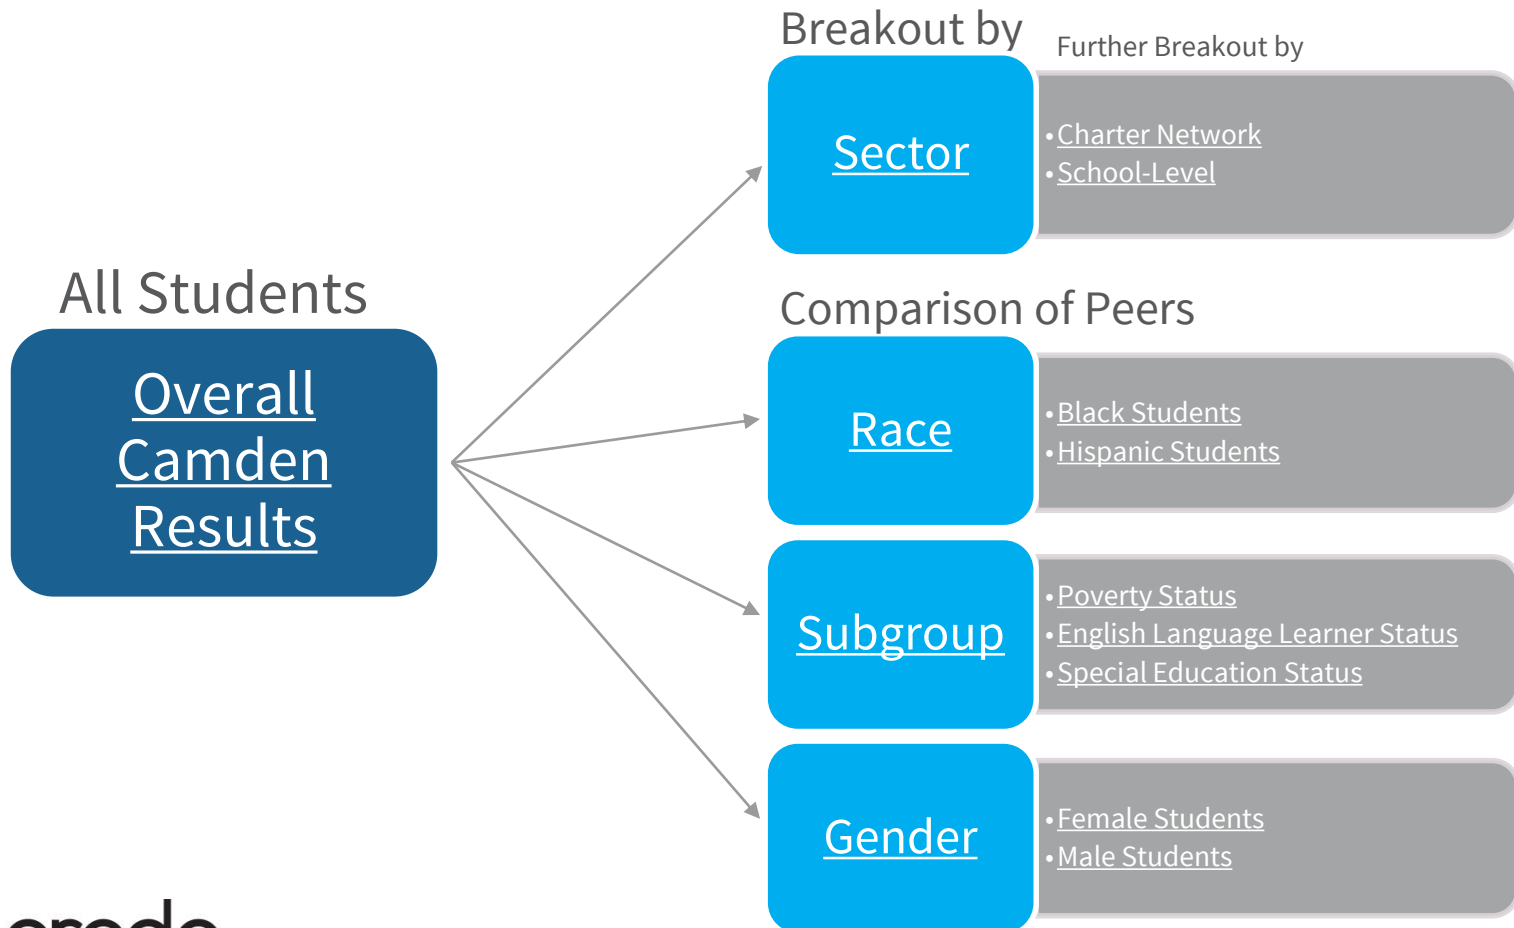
All Students

Overall Camden Results

Breakout by

Further Breakout by

Sector

• Charter Network
• School-Level

Comparison of Peers

Race

• Black Students
• Hispanic Students

Subgroup

• Poverty Status
• English Language Learner Status
• Special Education Status

Gender

• Female Students
• Male Students

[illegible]